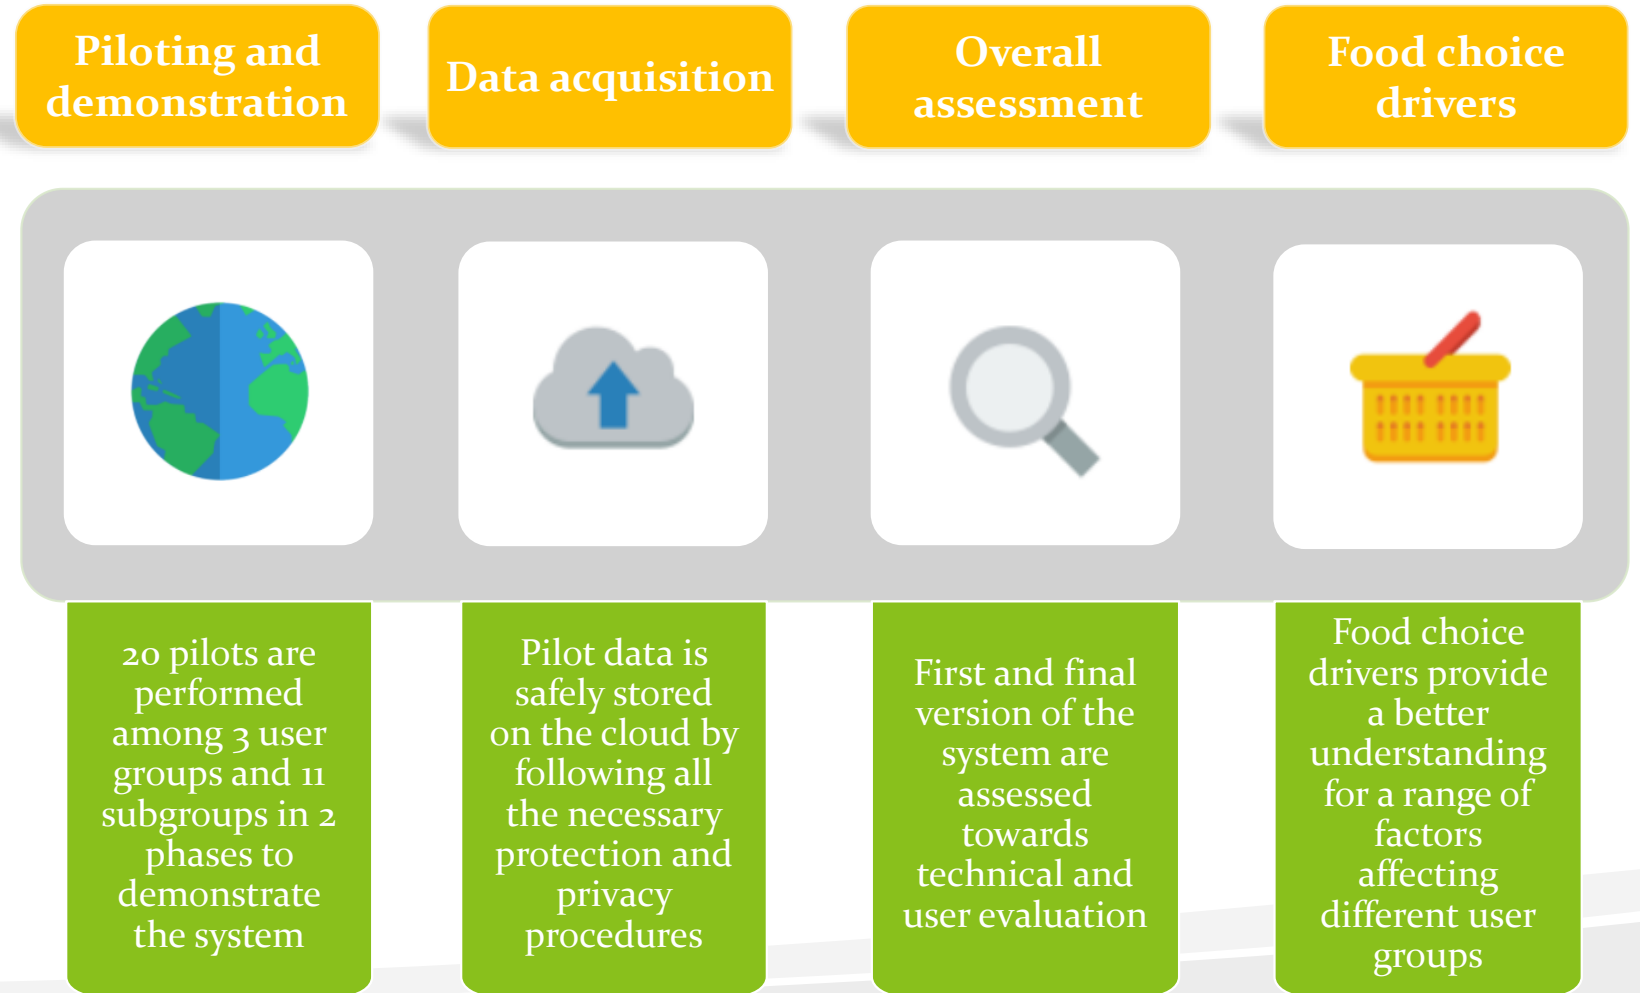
Piloting and demonstration

Data acquisition

Overall assessment

Food choice drivers

20 pilots are performed among 3 user groups and 11 subgroups in 2 phases to demonstrate the system

Pilot data is safely stored on the cloud by following all the necessary protection and privacy procedures

First and final version of the system are assessed towards technical and user evaluation

Food choice drivers provide a better understanding for a range of factors affecting different user groups